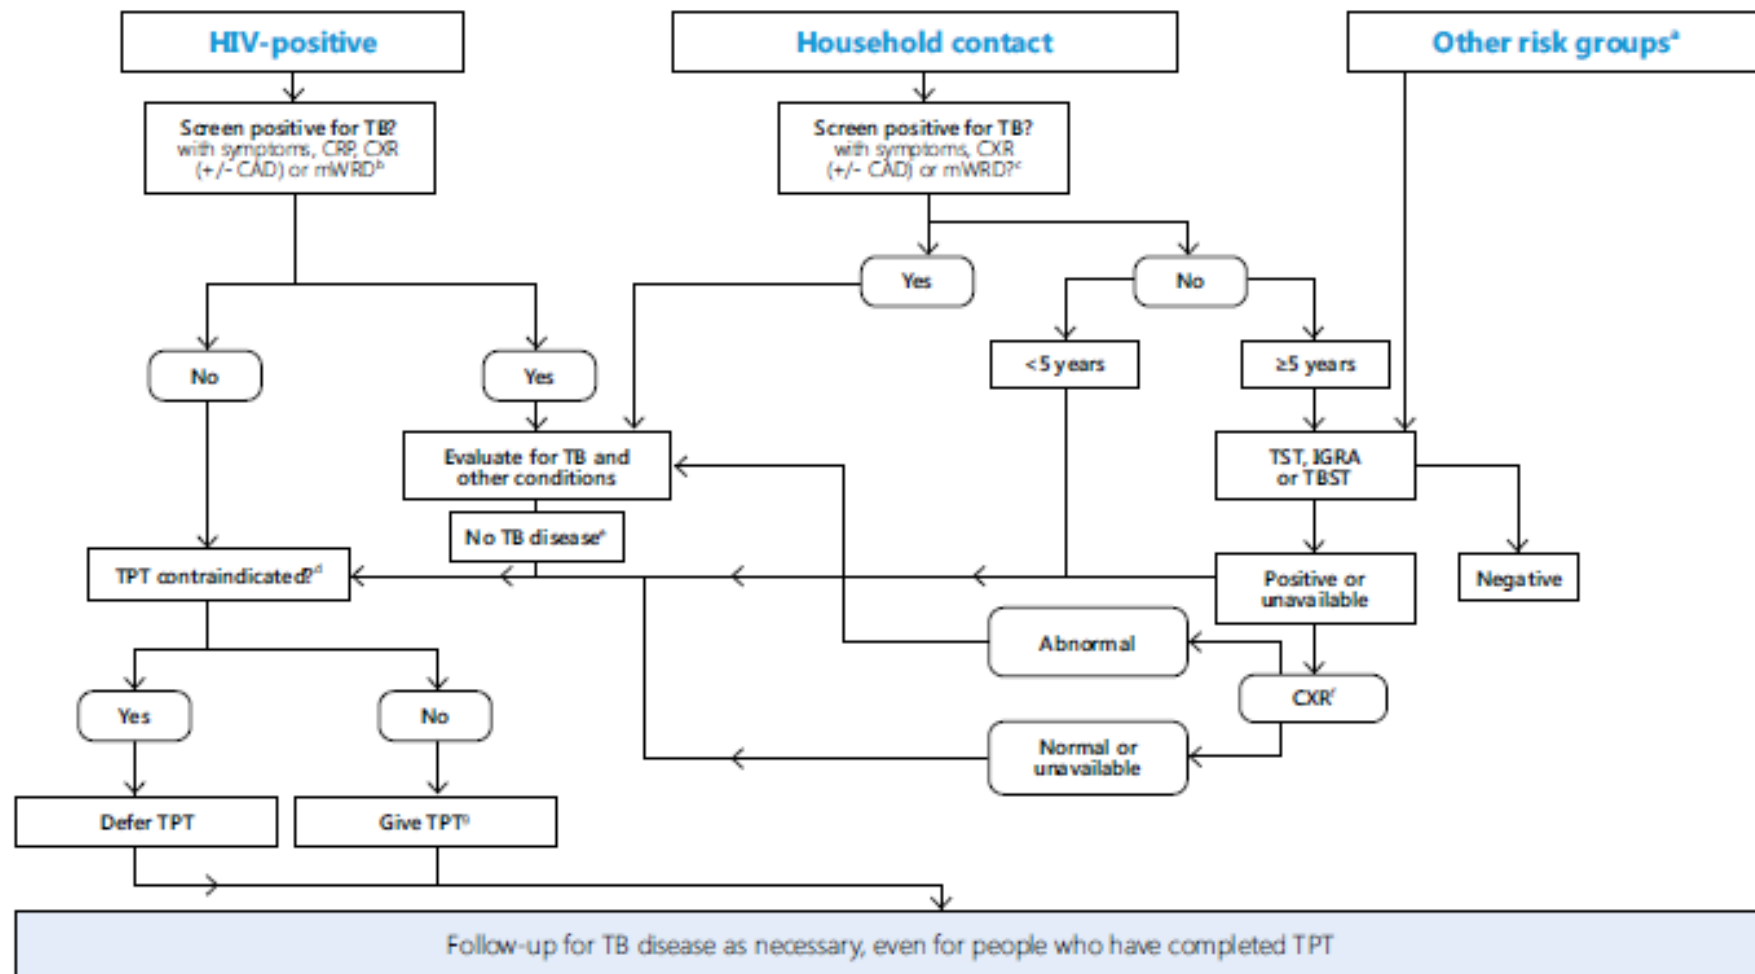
HIV-positive

Household contact

Other risk groups$^a$

Screen positive for TB? with symptoms, CRP, CXR (+/- CAD) or mWRD$^b$

Screen positive for TB? with symptoms, CXR (+/- CAD) or mWRD?$^c$

No

Yes

Yes

No

< 5 years

≥5 years

Evaluate for TB and other conditions

TST, IGRA or TBST

No TB disease$^e$

TPT contraindicated?$^d$

Positive or unavailable

Negative

Abnormal

CXR$^f$

Yes

No

Normal or unavailable

Defer TPT

Give TPT$^g$

Follow-up for TB disease as necessary, even for people who have completed TPT